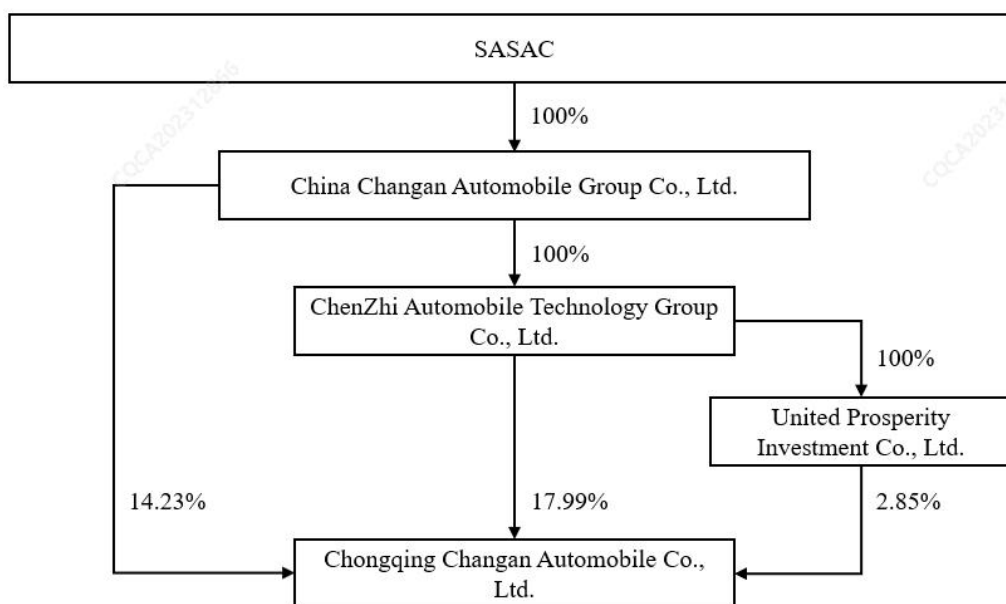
SASAC

100%

China Changan Automobile Group Co., Ltd.

100%

ChenZhi Automobile Technology Group Co., Ltd.

100%

United Prosperity Investment Co., Ltd.

14.23%

17.99%

2.85%

Chongqing Changan Automobile Co., Ltd.

CQCA2023122066

CQCA2023